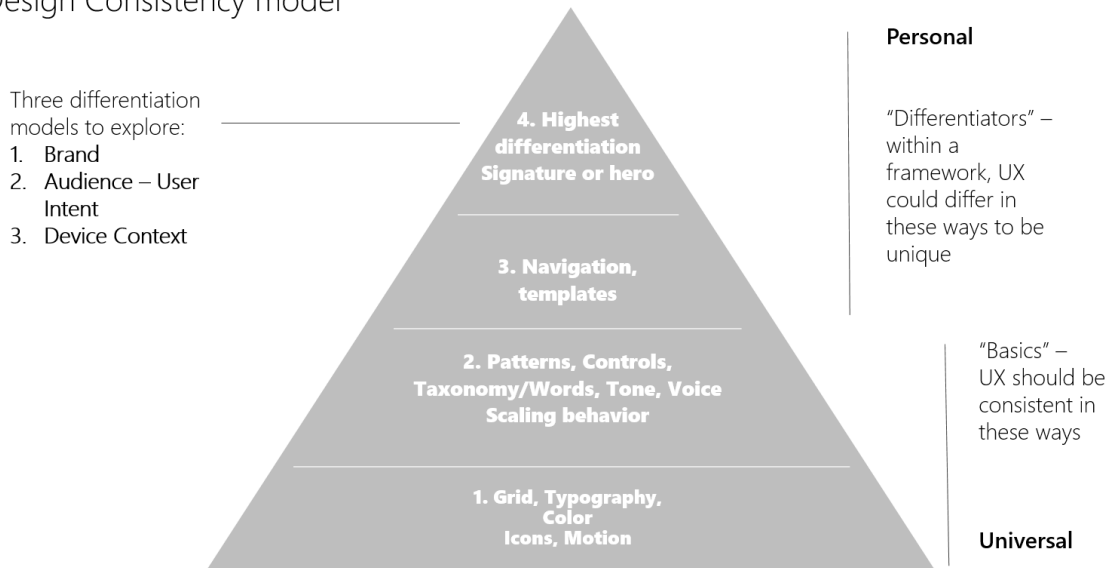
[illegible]esign Consistency model

Three differentiation models to explore:
1. Brand
2. Audience – User Intent
3. Device Context

4. Highest differentiation Signature or hero

3. Navigation, templates

2. Patterns, Controls, Taxonomy/Words, Tone, Voice Scaling behavior

1. Grid, Typography, Color Icons, Motion

Personal

"Differentiators" – within a framework, UX could differ in these ways to be unique

"Basics" – UX should be consistent in these ways

Universal